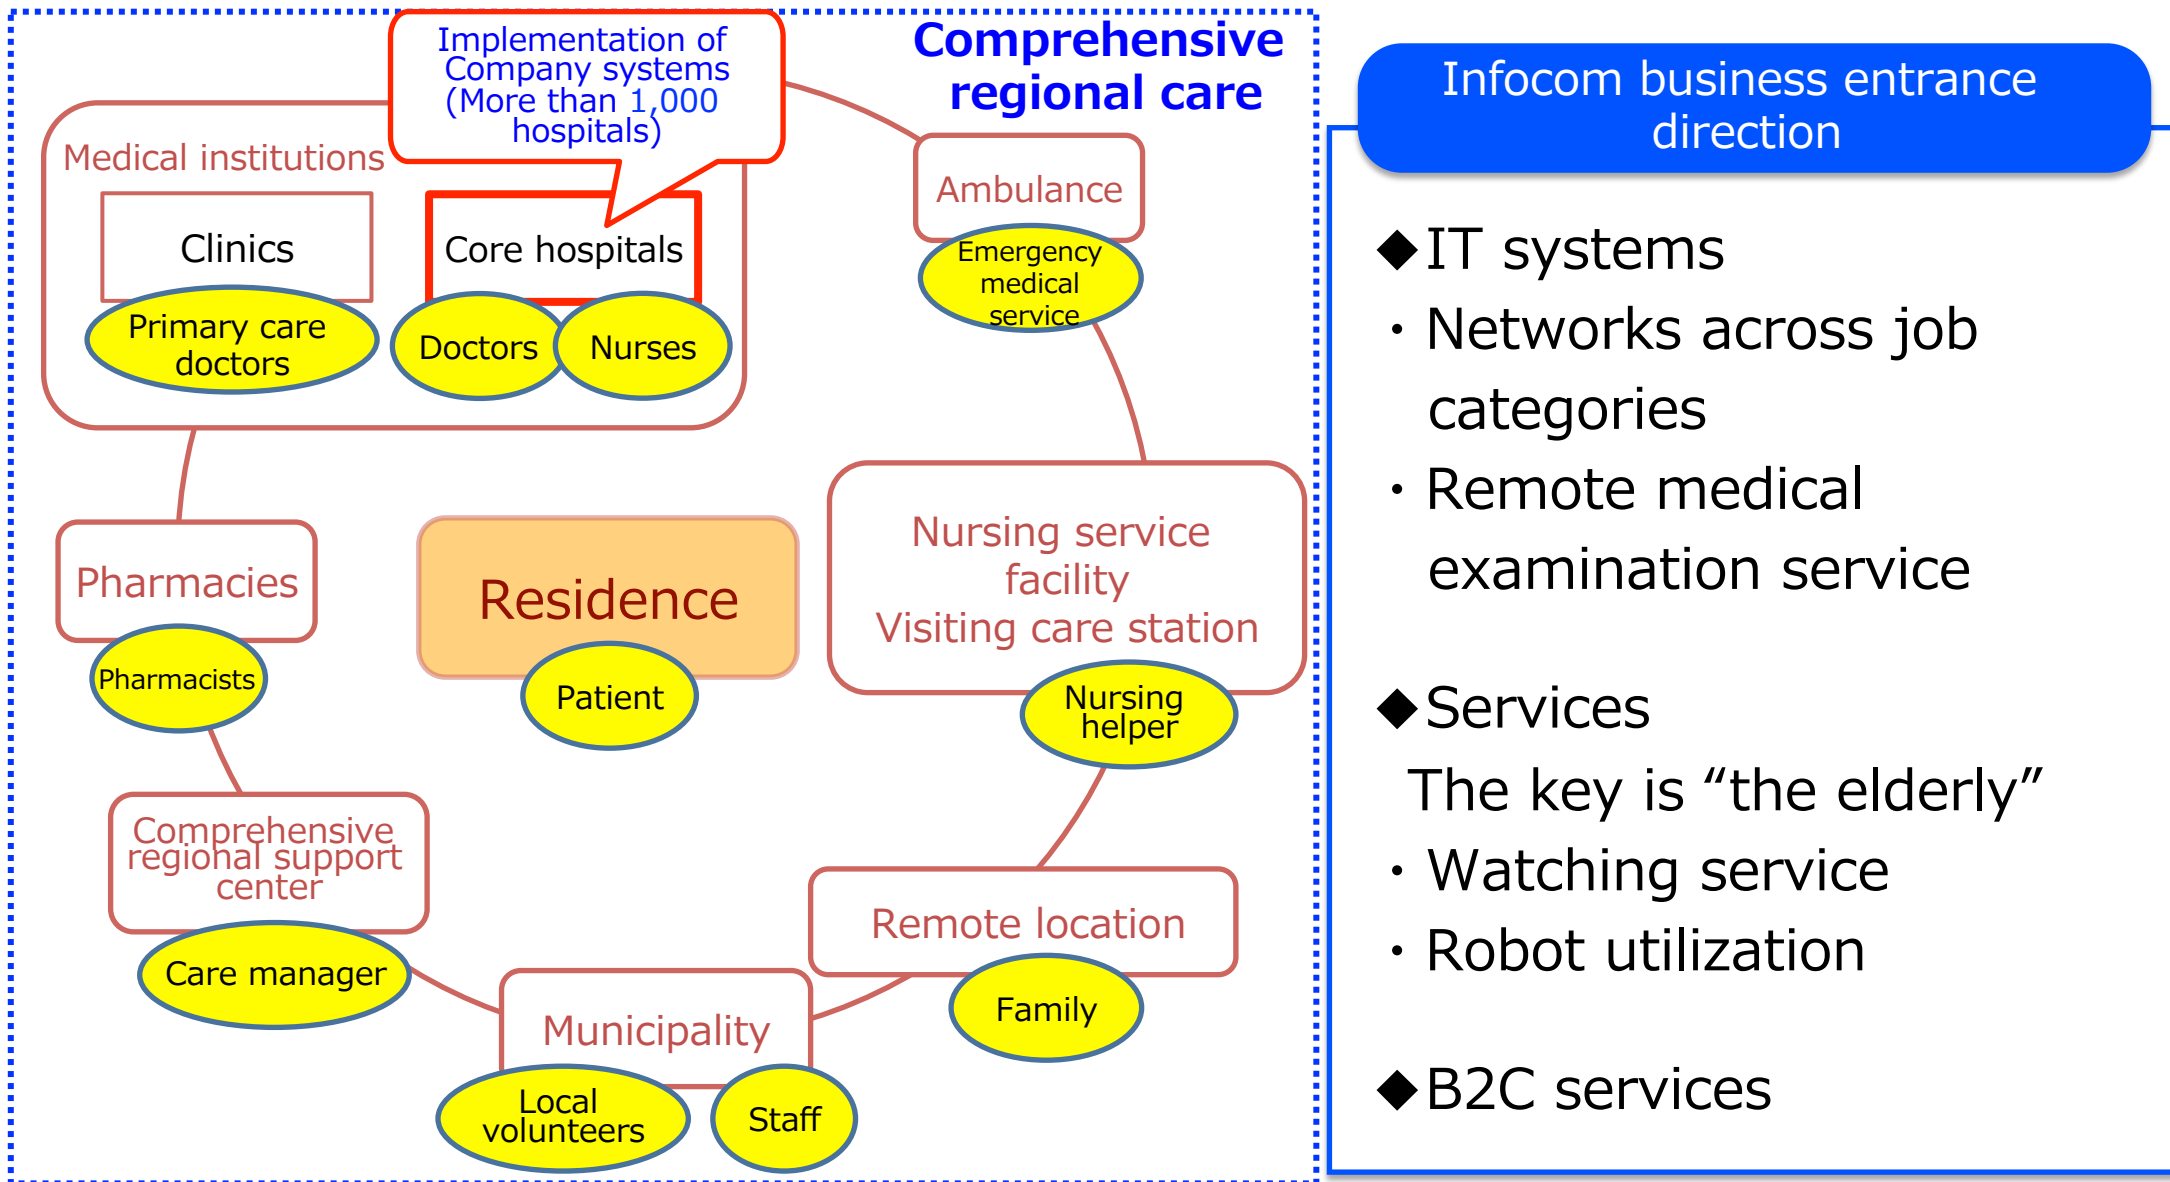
Implementation of Company systems (More than 1,000 hospitals)

Comprehensive regional care

Medical institutions

Clinics

Primary care doctors

Core hospitals

Doctors

Nurses

Ambulance

Emergency medical service

Pharmacies

Pharmacists

Residence

Patient

Nursing service facility
Visiting care station

Nursing helper

Comprehensive regional support center

Care manager

Remote location

Family

Municipality

Local volunteers

Staff

Infocom business entrance direction

◆IT systems
・Networks across job categories
・Remote medical examination service

◆Services
The key is “the elderly”
・Watching service
・Robot utilization

◆B2C services